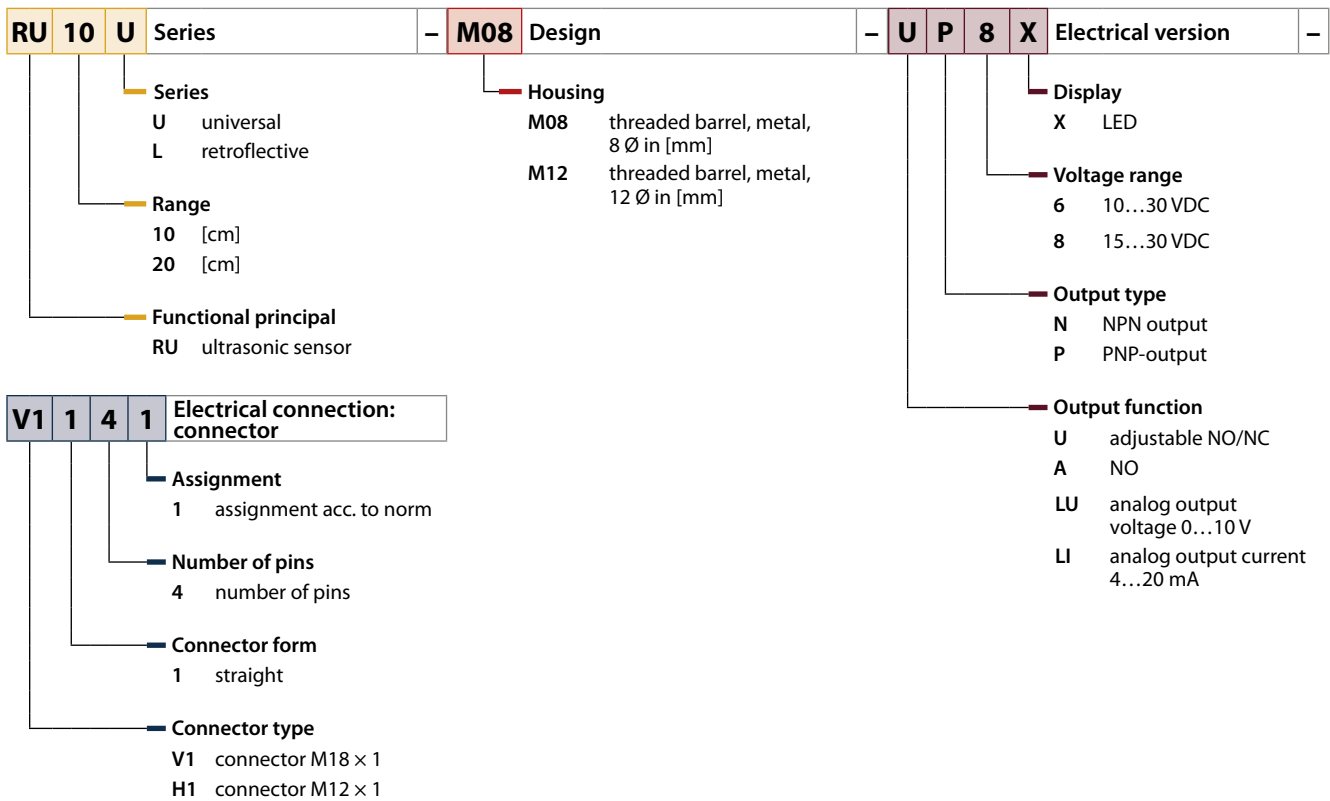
RU 10 U Series – M08 Design – U P 8 X Electrical version –

Series
U universal
L retroflective

Range
10 [cm]
20 [cm]

Functional principal
RU ultrasonic sensor

Housing
M08 threaded barrel, metal, 8 Ø in [mm]
M12 threaded barrel, metal, 12 Ø in [mm]

Display
X LED

Voltage range
6 10…30 VDC
8 15…30 VDC

Output type
N NPN output
P PNP-output

Output function
U adjustable NO/NC
A NO
LU analog output voltage 0…10 V
LI analog output current 4…20 mA

V1 1 4 1 Electrical connection: connector

Assignment
1 assignment acc. to norm

Number of pins
4 number of pins

Connector form
1 straight

Connector type
V1 connector M18 × 1
H1 connector M12 × 1